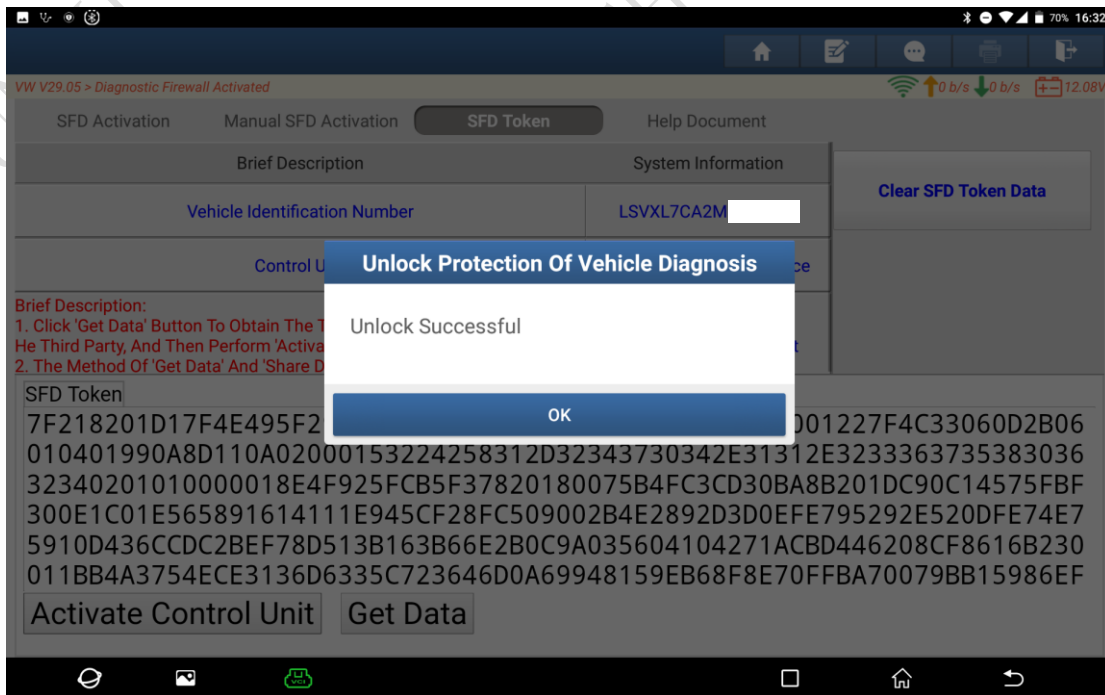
70% 16:32

VW V29.05 > Diagnostic Firewall Activated

0 b/s 0 b/s 12.08V

SFD Activation Manual SFD Activation SFD Token Help Document

| Brief Description | System Information |
|---|---|
| Vehicle Identification Number | LSVXL7CA2M |
| Control U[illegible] | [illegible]ce |

Clear SFD Token Data

Brief Description:
1. Click 'Get Data' Button To Obtain The T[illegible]
He Third Party, And Then Perform 'Activa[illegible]
2. The Method Of 'Get Data' And 'Share D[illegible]

Unlock Protection Of Vehicle Diagnosis

Unlock Successful

OK

SFD Token
7F218201D17F4E495F2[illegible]001227F4C33060D2B06
010401990A8D110A0200015322425831 2D32343730342E31312E3233363735383036
3234020101000018E4F925FCB5F37820180075B4FC3CD30BA8B201DC90C14575FBF
300E1C01E565891614111E945CF28FC509002B4E2892D3D0EFE795292E520DFE74E7
5910D436CCDC2BEF78D513B163B66E2B0C9A035604104271ACBD446208CF8616B230
011BB4A3754ECE3136D6335C723646D0A69948159EB68F8E70FFBA70079BB15986EF

Activate Control Unit Get Data